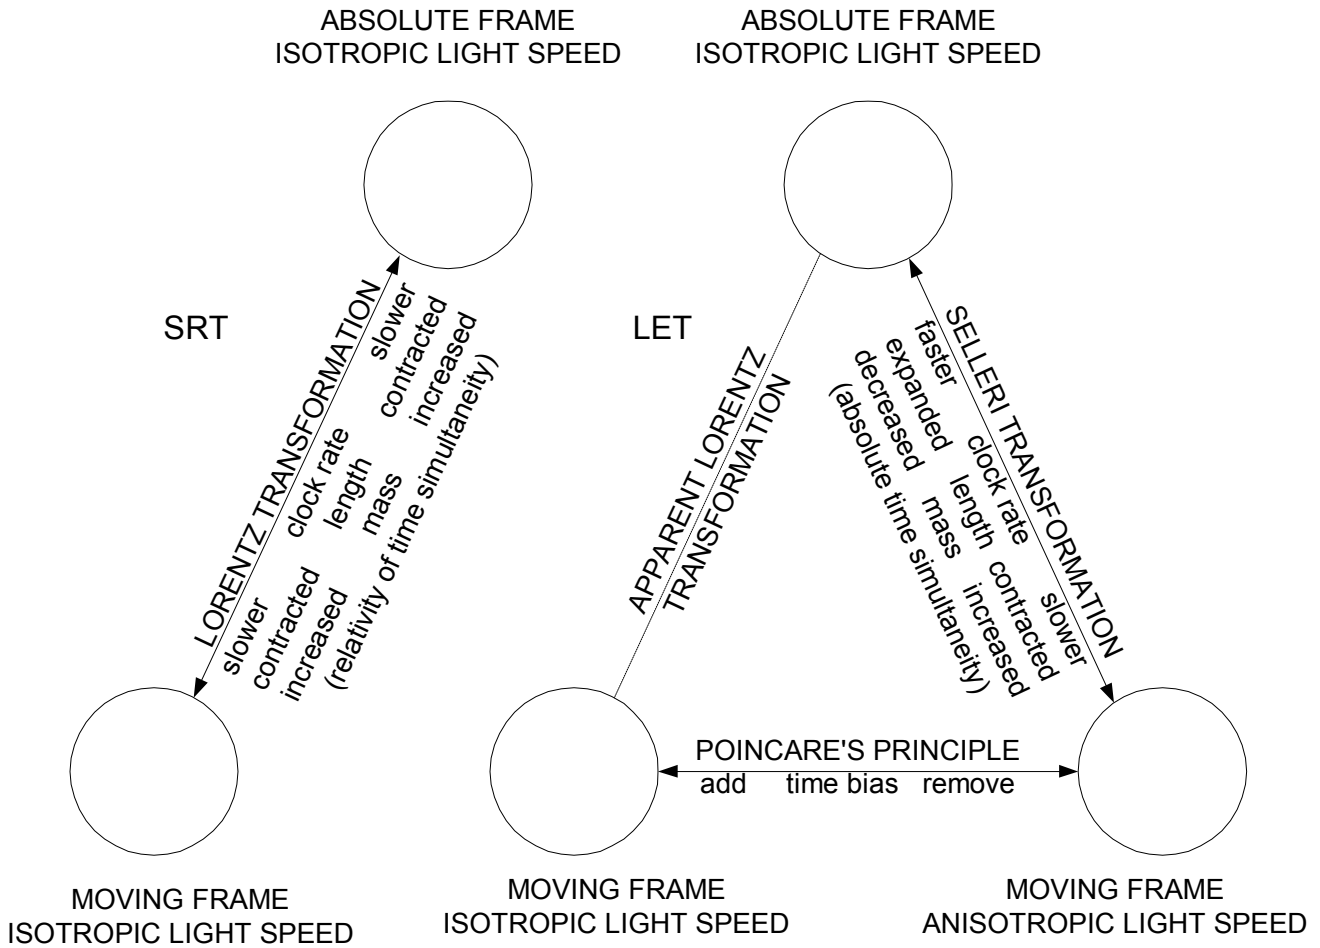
ABSOLUTE FRAME
ISOTROPIC LIGHT SPEED

ABSOLUTE FRAME
ISOTROPIC LIGHT SPEED

SRT

LET

LORENTZ TRANSFORMATION
slower clock rate slower
contracted length contracted
increased mass increased
(relativity of time simultaneity)

APPARENT LORENTZ TRANSFORMATION

SELLERI TRANSFORMATION
faster clock rate slower
expanded length contracted
decreased mass increased
(absolute time simultaneity)

POINCARE'S PRINCIPLE
add time bias remove

MOVING FRAME
ISOTROPIC LIGHT SPEED

MOVING FRAME
ISOTROPIC LIGHT SPEED

MOVING FRAME
ANISOTROPIC LIGHT SPEED